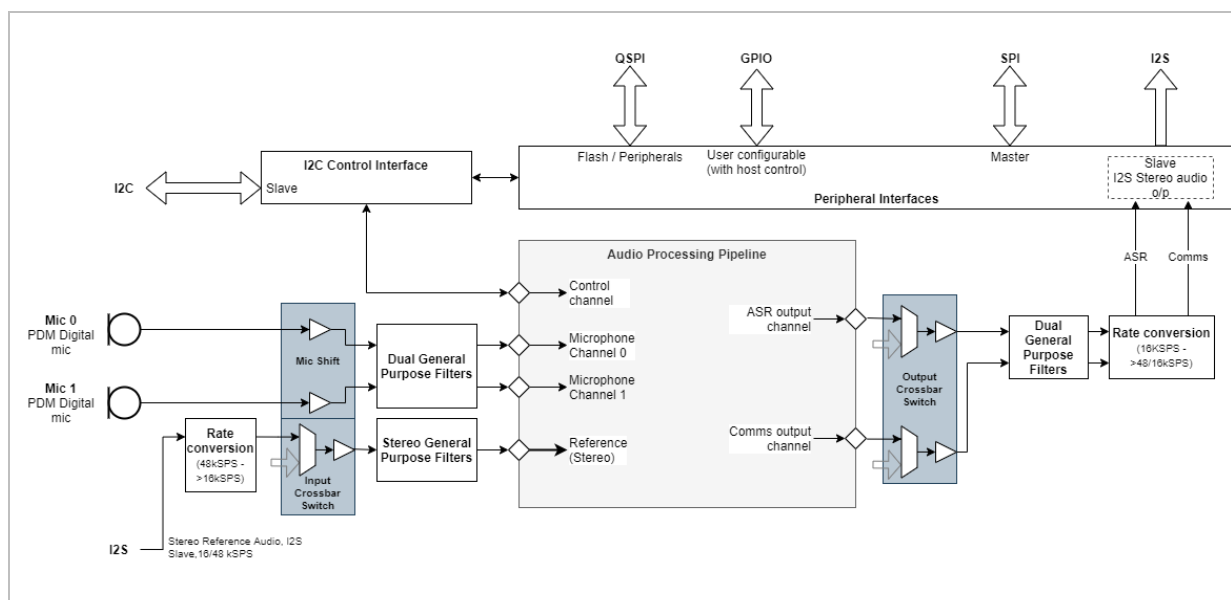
QSPI

GPIO

SPI

I2S

I2C Control Interface

Slave

I2C

Flash / Peripherals

User configurable (with host control)

Master

Slave I2S Stereo audio o/p

Peripheral Interfaces

Audio Processing Pipeline

ASR

Comms

Control channel

Mic 0 PDM Digital mic

Mic Shift

Dual General Purpose Filters

Microphone Channel 0

Microphone Channel 1

Mic 1 PDM Digital mic

ASR output channel

Output Crossbar Switch

Dual General Purpose Filters

Rate conversion (16KSPS - >48/16kSPS)

Rate conversion (48kSPS - >16kSPS)

Input Crossbar Switch

Stereo General Purpose Filters

Reference (Stereo)

Comms output channel

I2S

Stereo Reference Audio, I2S Slave,16/48 kSPS